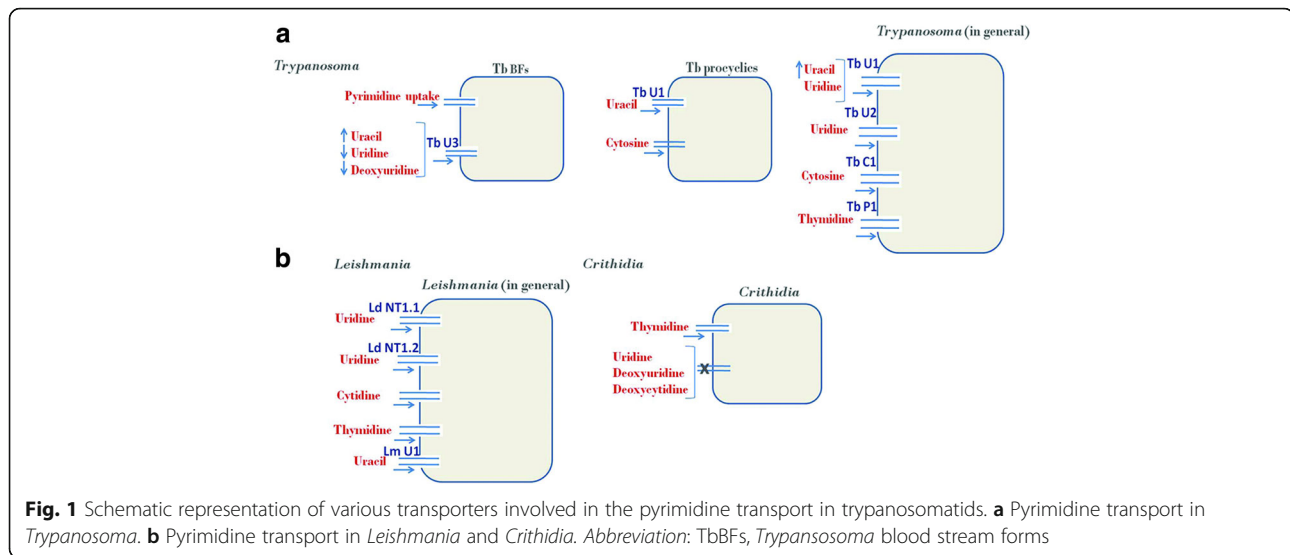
a

Trypanosoma

Tb BFs

Pyrimidine uptake

↑ Uracil
↓ Uridine
↓ Deoxyuridine

Tb U3

Tb procyclics

Tb U1

Uracil

Cytosine

Trypanosoma (in general)

↑ Uracil
Uridine

Tb U1

Tb U2

Uridine

Tb C1

Cytosine

Tb P1

Thymidine

b

Leishmania

Leishmania (in general)

Ld NT1.1

Uridine

Ld NT1.2

Uridine

Cytidine

Thymidine

Lm U1

Uracil

Crithidia

Crithidia

Thymidine

Uridine
Deoxyuridine
Deoxycytidine

X

**Fig. 1** Schematic representation of various transporters involved in the pyrimidine transport in trypanosomatids. **a** Pyrimidine transport in *Trypanosoma*. **b** Pyrimidine transport in *Leishmania* and *Crithidia*. *Abbreviation*: TbBFs, *Trypansosoma* blood stream forms